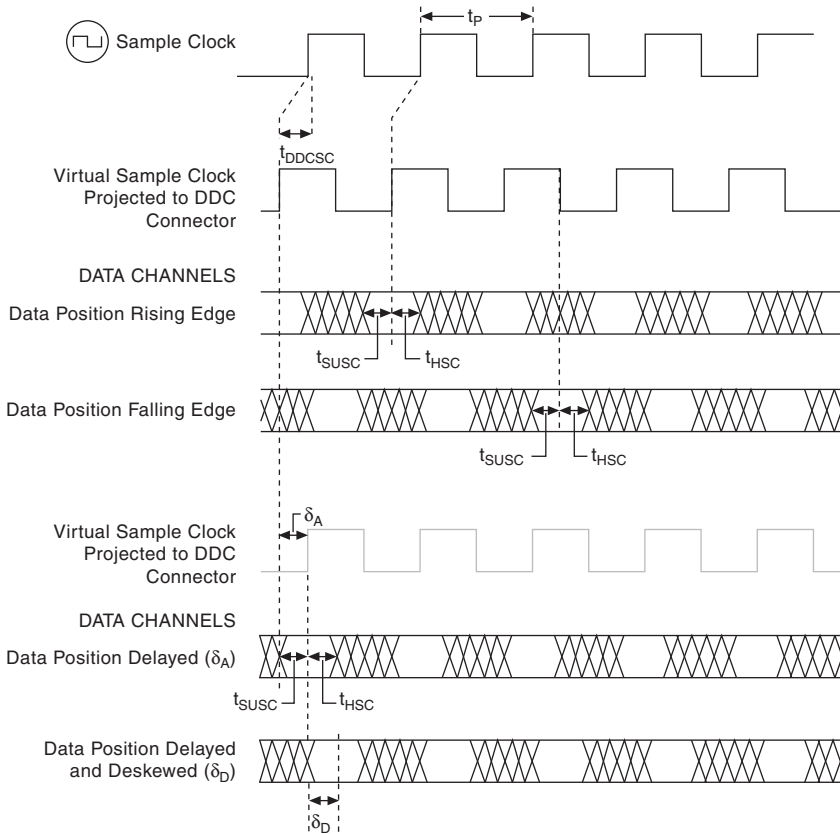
$t_P$

Sample Clock

$t_{DDCSC}$

Virtual Sample Clock Projected to DDC Connector

DATA CHANNELS

Data Position Rising Edge

$t_{SUSC}$

$t_{HSC}$

Data Position Falling Edge

$t_{SUSC}$

$t_{HSC}$

$\delta_A$

Virtual Sample Clock Projected to DDC Connector

DATA CHANNELS

Data Position Delayed ($\delta_A$)

$t_{SUSC}$

$t_{HSC}$

Data Position Delayed and Deskewed ($\delta_D$)

$\delta_D$